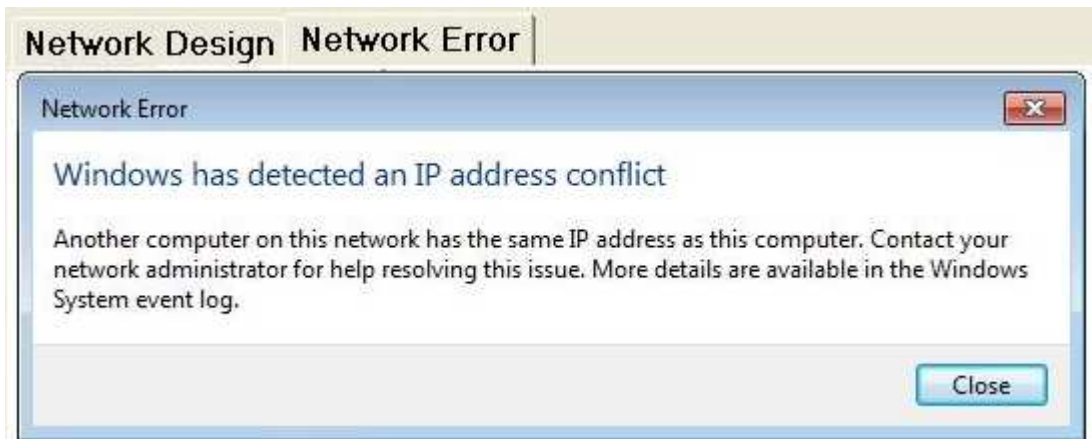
Network Design Network Error

Network Error

Windows has detected an IP address conflict

Another computer on this network has the same IP address as this computer. Contact your network administrator for help resolving this issue. More details are available in the Windows System event log.

Close